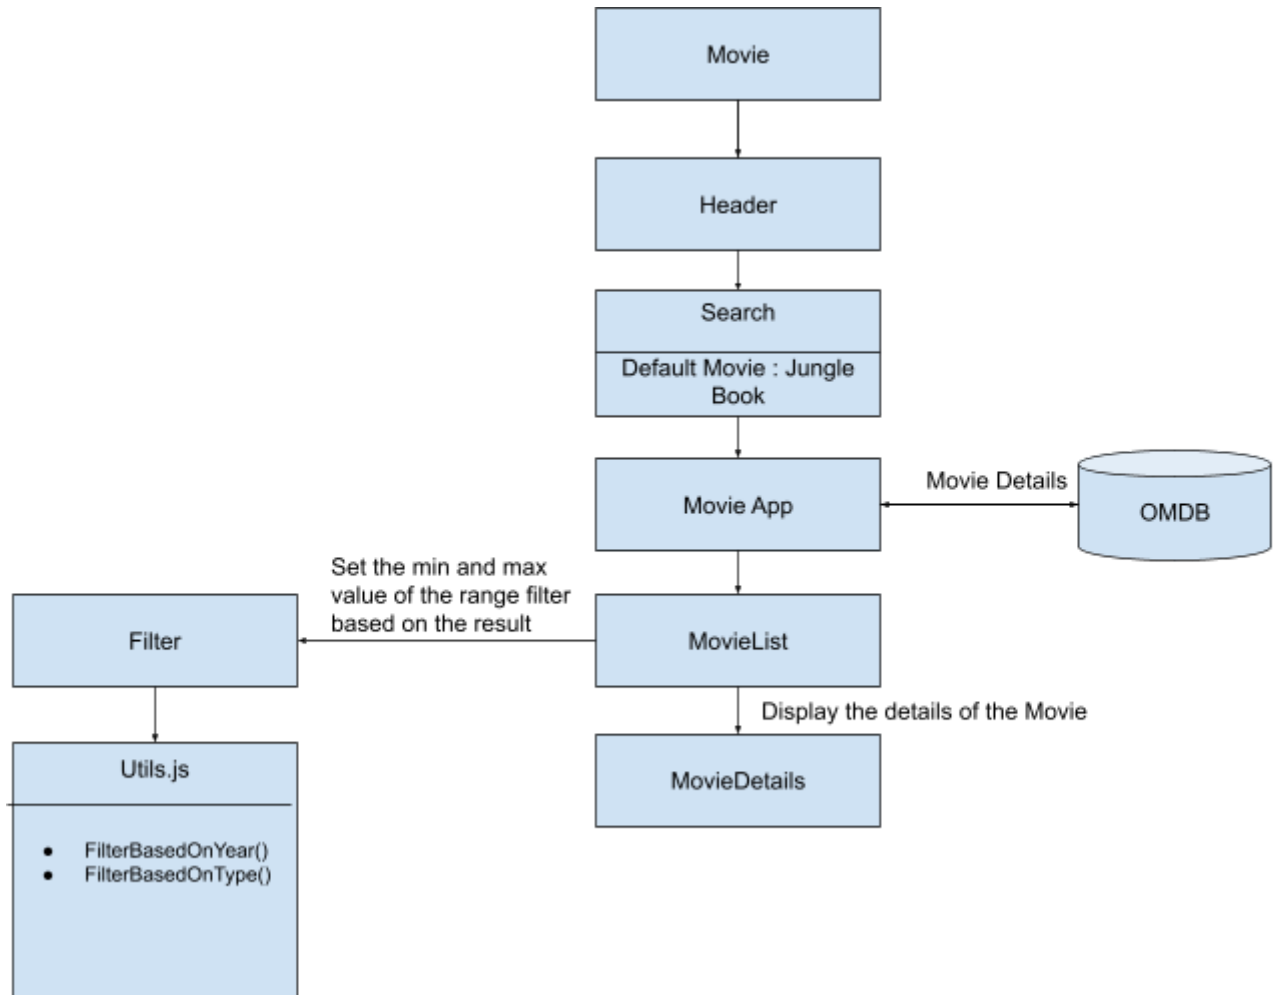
Movie

Header

Search

Default Movie : Jungle Book

Movie App

Movie Details

OMDB

Set the min and max value of the range filter based on the result

Filter

MovieList

Display the details of the Movie

Utils.js

- FilterBasedOnYear()
- FilterBasedOnType()

MovieDetails